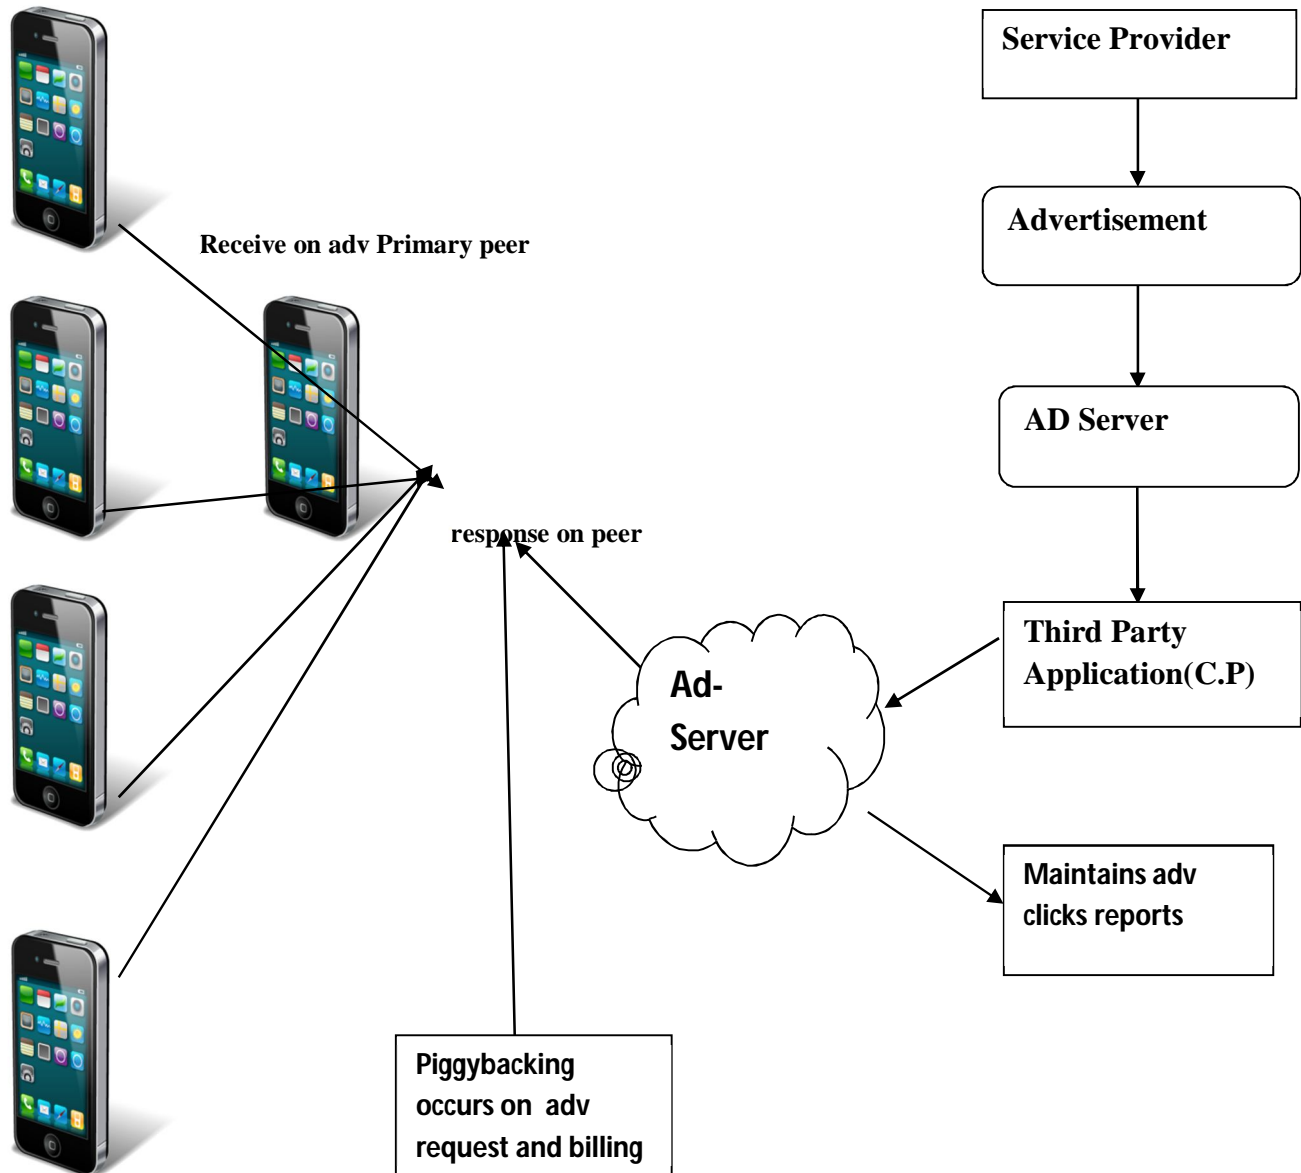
Service Provider

Advertisement

AD Server

Third Party Application(C.P)

Receive on adv Primary peer

response on peer

Ad-Server

Maintains adv clicks reports

Piggybacking occurs on adv request and billing